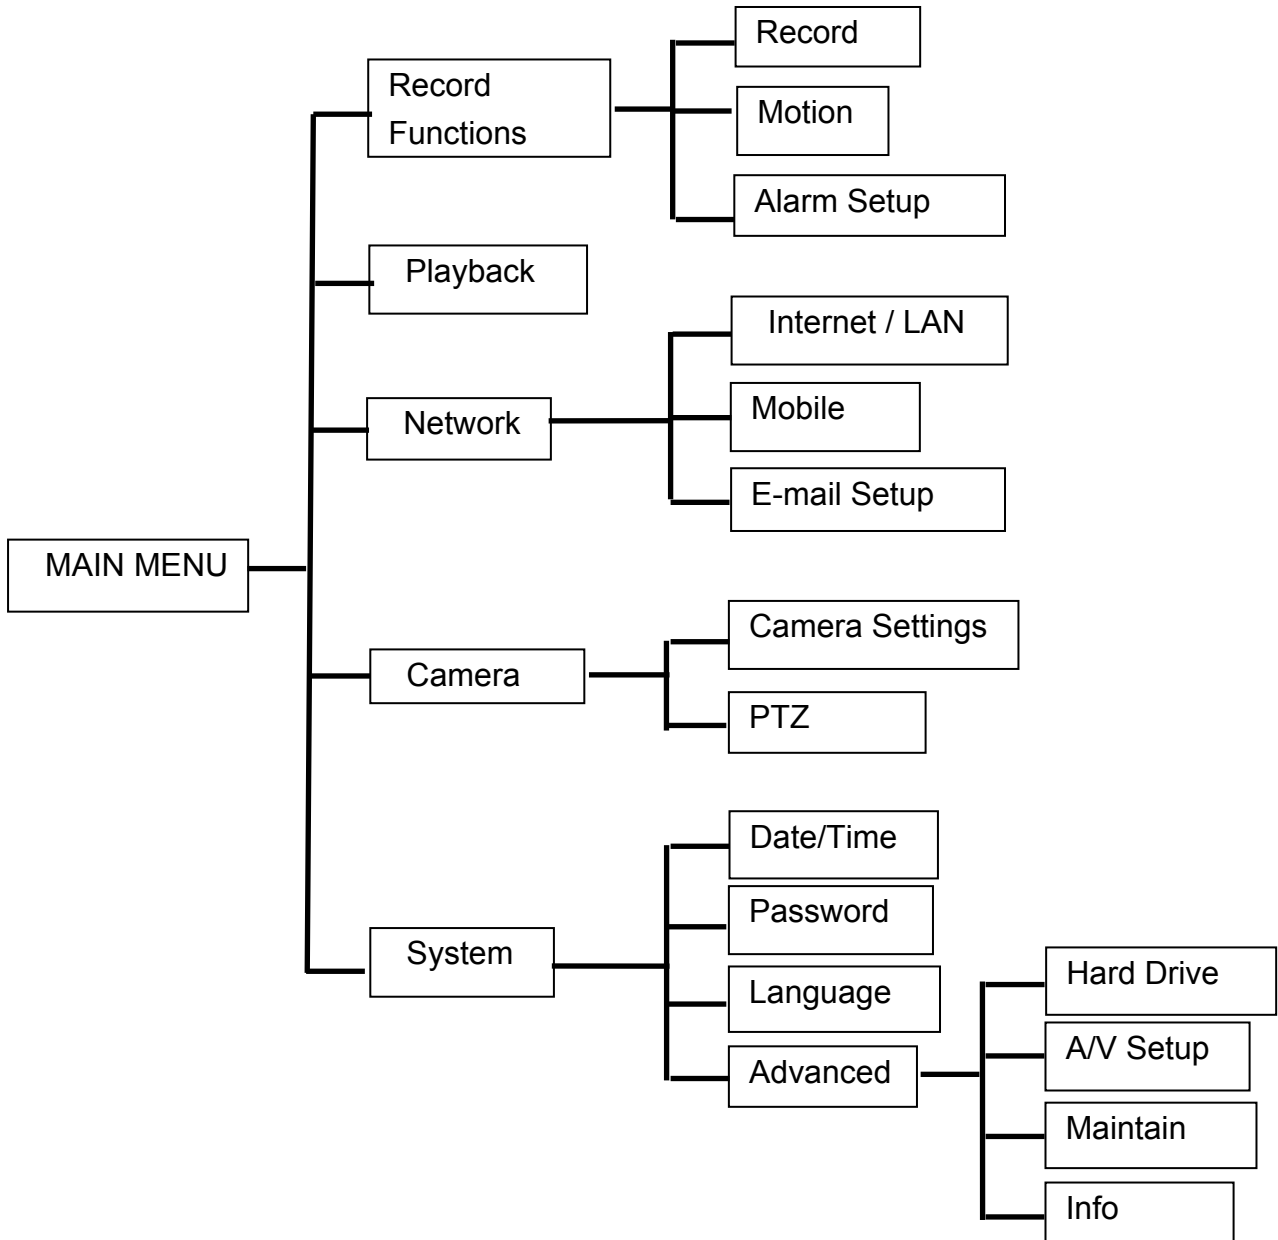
MAIN MENU

Record Functions

Record

Motion

Alarm Setup

Playback

Network

Internet / LAN

Mobile

E-mail Setup

Camera

Camera Settings

PTZ

System

Date/Time

Password

Language

Advanced

Hard Drive

A/V Setup

Maintain

Info